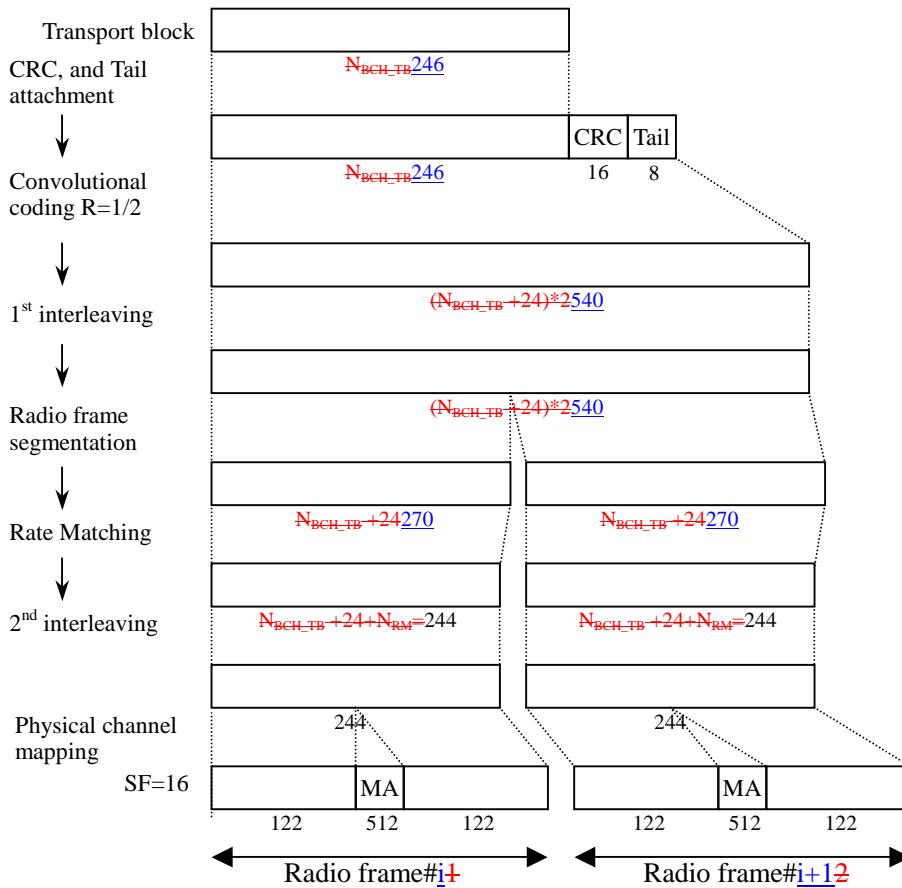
Transport block

CRC, and Tail attachment

$N_{BCH\_TB}$246

CRC Tail

$N_{BCH\_TB}$246

16 8

Convolutional coding R=1/2

$(N_{BCH\_TB}+24)*2$540

1st interleaving

$(N_{BCH\_TB}+24)*2$540

Radio frame segmentation

$N_{BCH\_TB}+24$270

$N_{BCH\_TB}+24$270

Rate Matching

$N_{BCH\_TB}+24+N_{RM}=$244

$N_{BCH\_TB}+24+N_{RM}=$244

2nd interleaving

Physical channel mapping

244

244

SF=16

MA

MA

122 512 122

122 512 122

Radio frame#i1

Radio frame#i+12